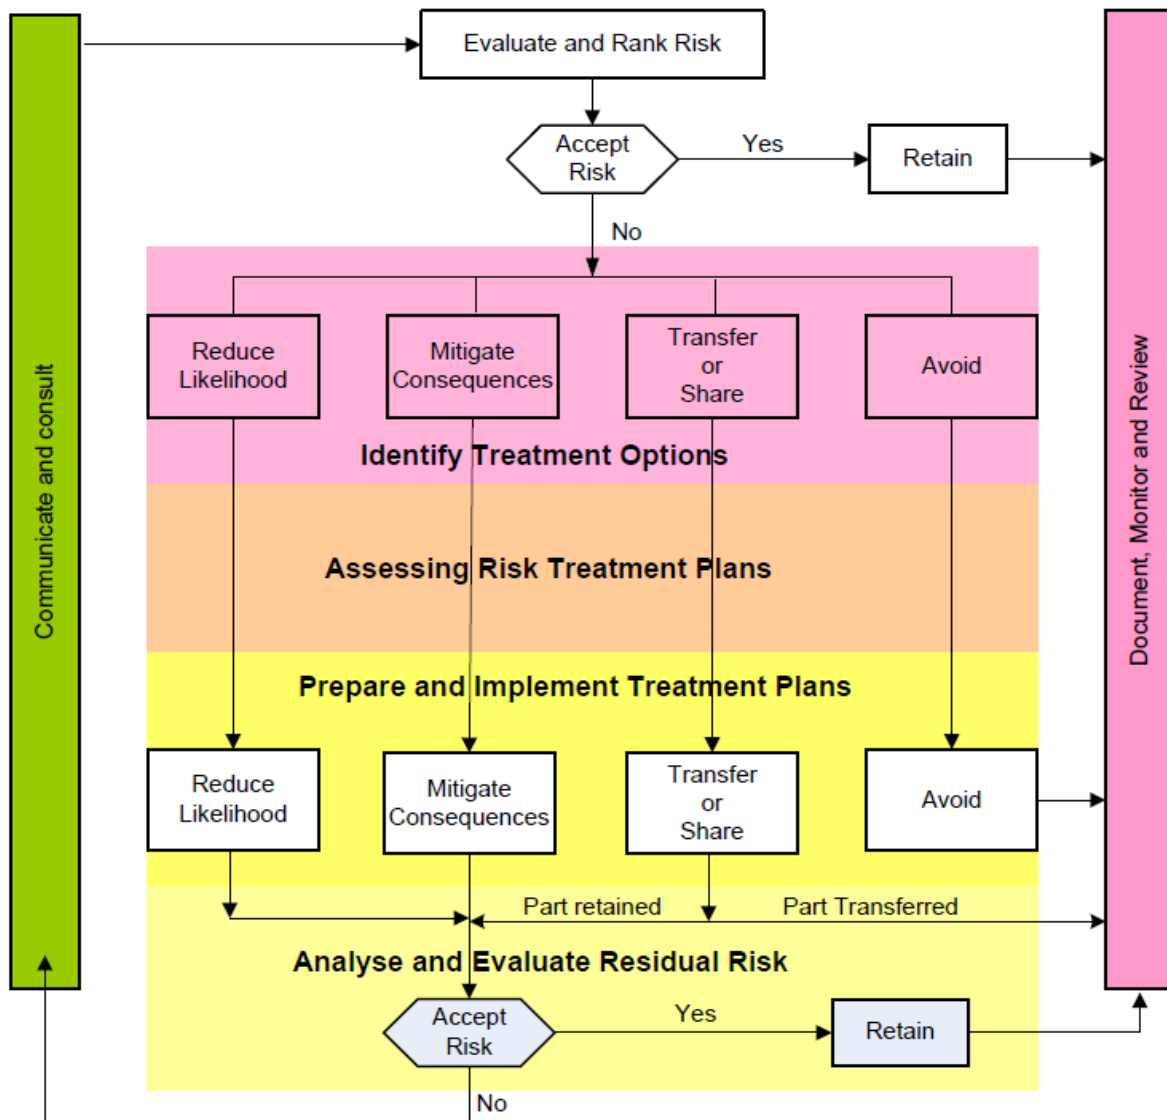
Communicate and consult

Evaluate and Rank Risk

Accept Risk

Yes

Retain

No

Reduce Likelihood

Mitigate Consequences

Transfer or Share

Avoid

Identify Treatment Options

Assessing Risk Treatment Plans

Prepare and Implement Treatment Plans

Reduce Likelihood

Mitigate Consequences

Transfer or Share

Avoid

Part retained

Part Transferred

Analyse and Evaluate Residual Risk

Accept Risk

Yes

Retain

No

Document, Monitor and Review